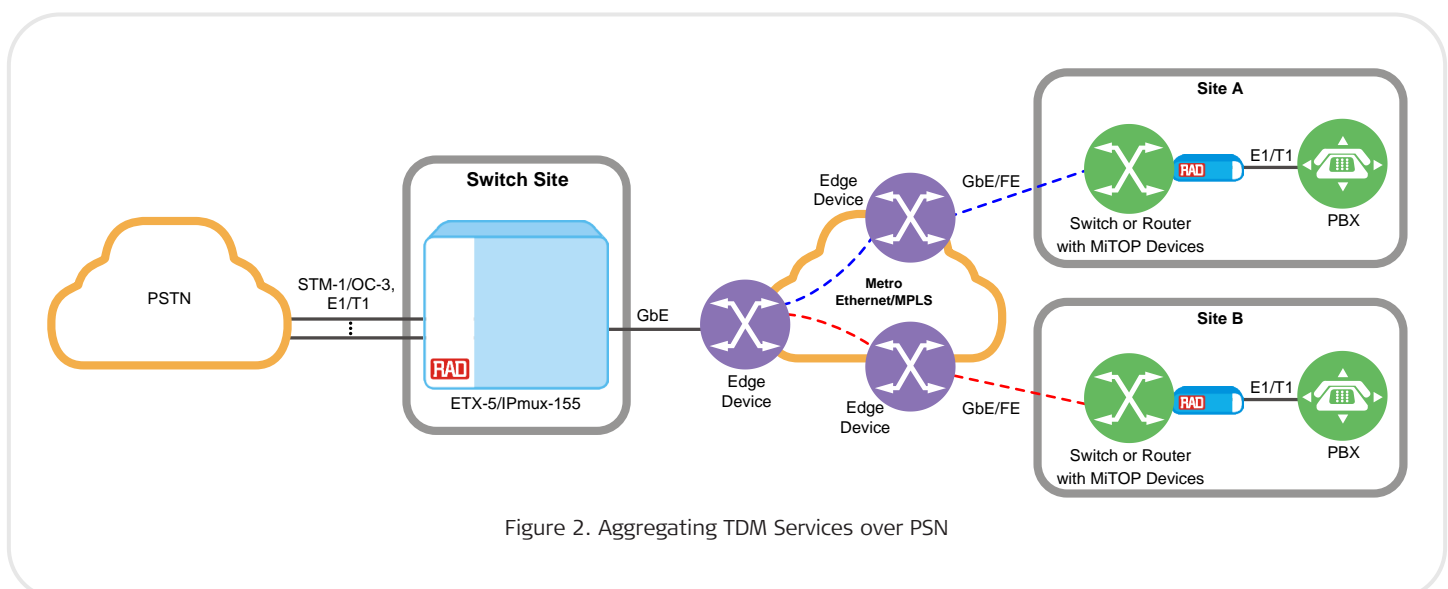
PSTN

STM-1/OC-3,
E1/T1

Switch Site

RAD

ETX-5/IPmux-155

GbE

Edge Device

Edge Device

Metro Ethernet/MPLS

Edge Device

GbE/FE

GbE/FE

Site A

Switch or Router with MiTOP Devices

RAD

E1/T1

PBX

Site B

Switch or Router with MiTOP Devices

RAD

E1/T1

PBX

Figure 2. Aggregating TDM Services over PSN